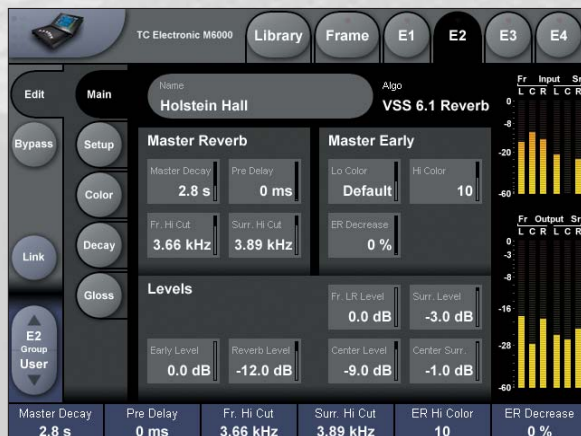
TC Electronic M6000

Library

Frame

E1

E2

E3

E4

Edit

Main

Name
Holstein Hall

Algo
VSS 6.1 Reverb

Fr Input Sr
L C R L C R

0
-8
-20
-60

Bypass

Setup

Master Reverb

Master Decay
2.8 s

Pre Delay
0 ms

Color

Fr. Hi Cut
3.66 kHz

Surr. Hi Cut
3.89 kHz

Master Early

Lo Color
Default

Hi Color
10

ER Decrease
0 %

Fr Output Sr
L C R L C R

0
-3
-8
-16
-28
-60

Link

Decay

Gloss

Levels

Fr. LR Level
0.0 dB

Surr. Level
-3.0 dB

E2
Group
User

Early Level
0.0 dB

Reverb Level
-12.0 dB

Center Level
-9.0 dB

Center Surr.
-1.0 dB

| Master Decay | Pre Delay | Fr. Hi Cut | Surr. Hi Cut | ER Hi Color | ER Decrease |
|---|---|---|---|---|---|
| 2.8 s | 0 ms | 3.66 kHz | 3.89 kHz | 10 | 0 % |